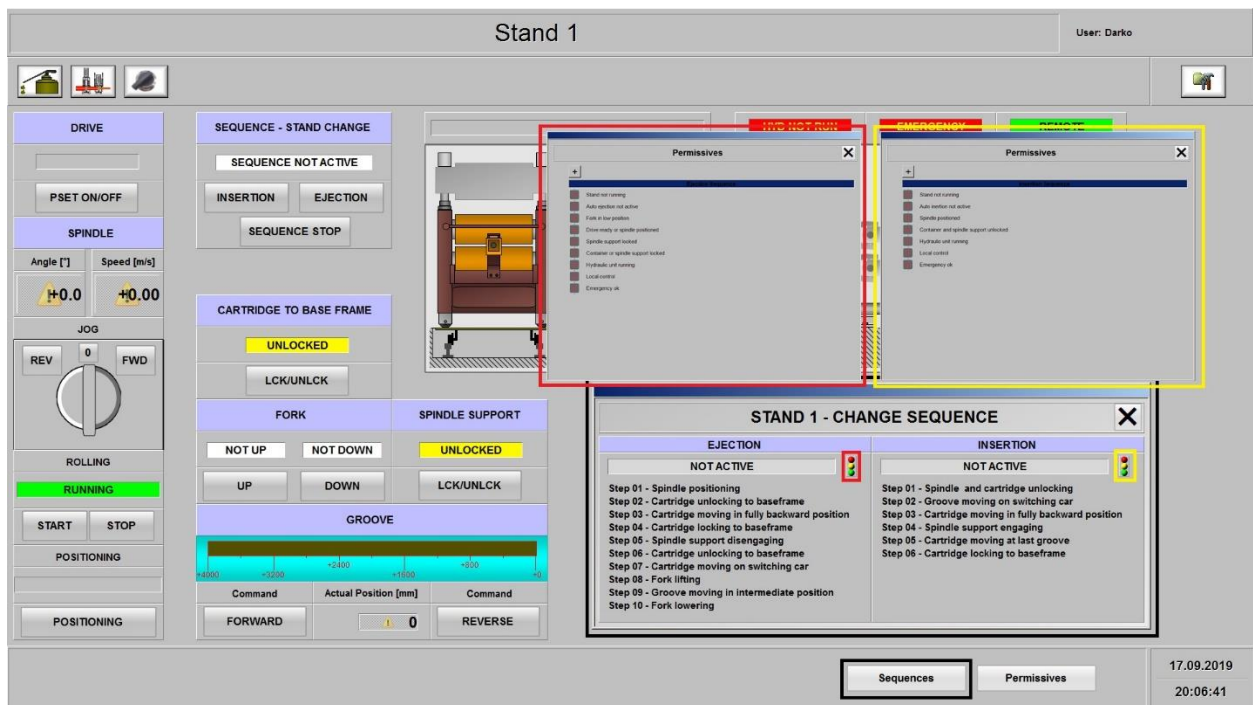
Stand 1

User: Darko

DRIVE

PSET ON/OFF

SPINDLE

Angle [°] Speed [m/s]

+0.0 +0.00

JOG

REV 0 FWD

ROLLING

RUNNING

START STOP

POSITIONING

POSITIONING

SEQUENCE - STAND CHANGE

SEQUENCE NOT ACTIVE

INSERTION EJECTION

SEQUENCE STOP

CARTRIDGE TO BASE FRAME

UNLOCKED

LCK/UNLCK

FORK

NOT UP NOT DOWN

UP DOWN

SPINDLE SUPPORT

UNLOCKED

LCK/UNLCK

GROOVE

+4000 +3200 +2400 +1600 +800 +0

Command Actual Position [mm] Command

FORWARD 0 REVERSE

HYD NOT RUN EMERGENCY REMOTE

Permissives

+

Ejection Sequence

Stand not running
Auto ejection not active
Fork in low position
Drive ready or spindle positioned
Spindle support locked
Container or spindle support locked
Hydraulic unit running
Local control
Emergency ok

Permissives

+

Insertion Sequence

Stand not running
Auto insertion not active
Spindle positioned
Container and spindle support unlocked
Hydraulic unit running
Local control
Emergency ok

STAND 1 - CHANGE SEQUENCE

EJECTION

NOT ACTIVE

Step 01 - Spindle positioning
Step 02 - Cartridge unlocking to baseframe
Step 03 - Cartridge moving in fully backward position
Step 04 - Cartridge locking to baseframe
Step 05 - Spindle support disengaging
Step 06 - Cartridge unlocking to baseframe
Step 07 - Cartridge moving on switching car
Step 08 - Fork lifting
Step 09 - Groove moving in intermediate position
Step 10 - Fork lowering

INSERTION

NOT ACTIVE

Step 01 - Spindle and cartridge unlocking
Step 02 - Groove moving on switching car
Step 03 - Cartridge moving in fully backward position
Step 04 - Spindle support engaging
Step 05 - Cartridge moving at last groove
Step 06 - Cartridge locking to baseframe

Sequences Permissives

17.09.2019

20:06:41